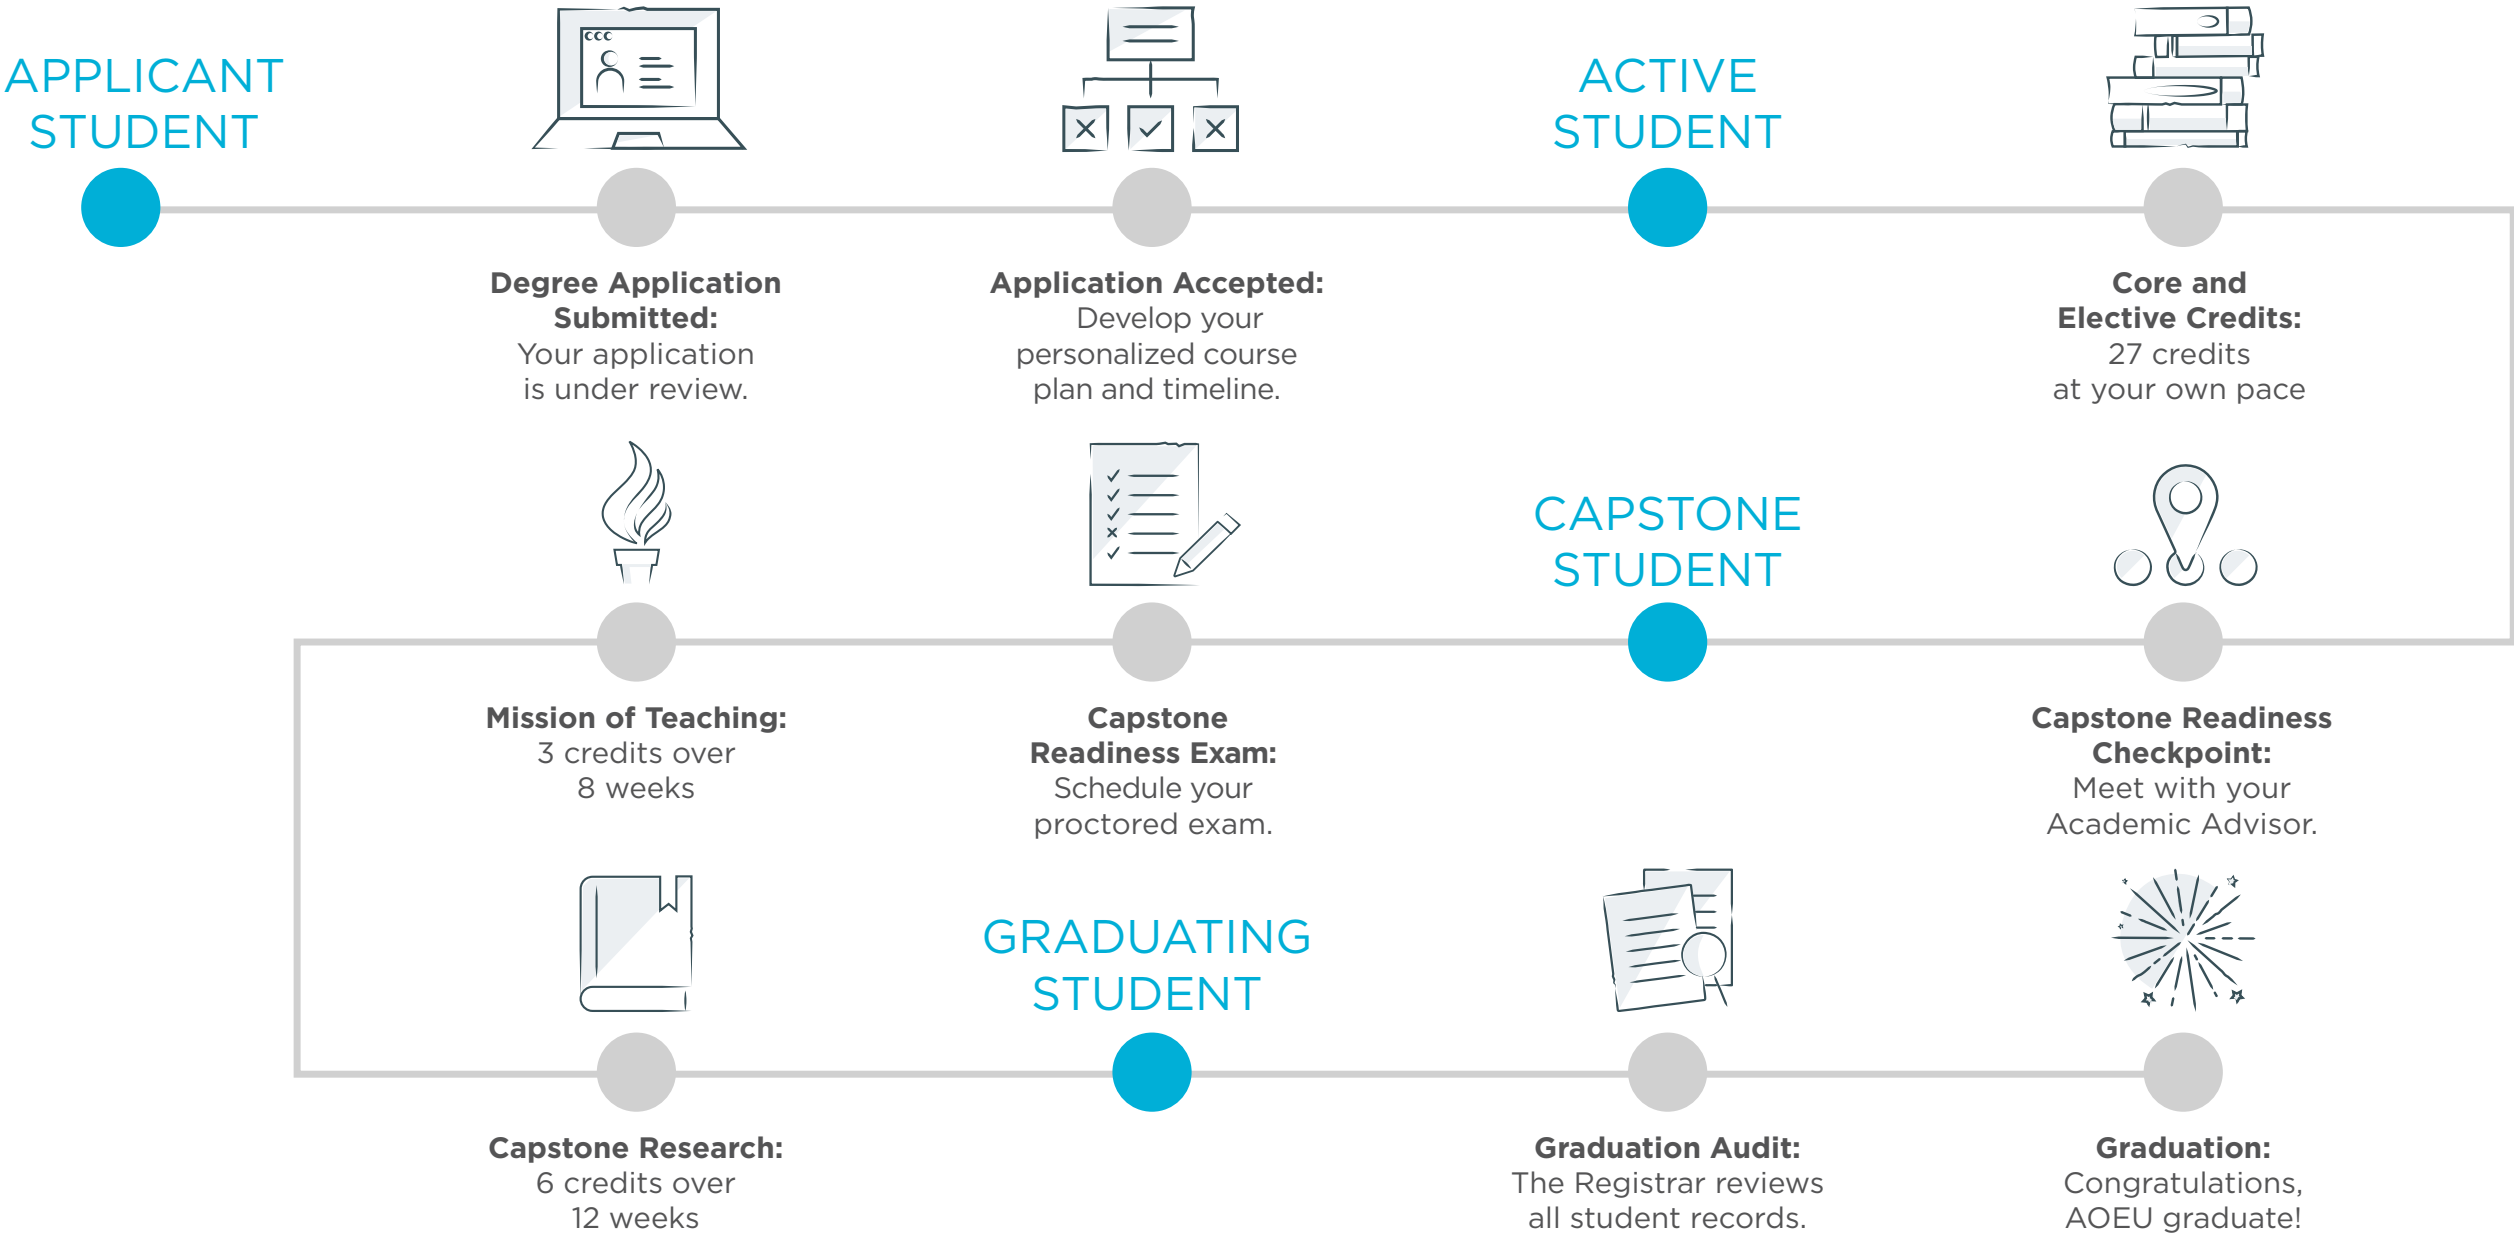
APPLICANT STUDENT

Degree Application Submitted: Your application is under review.

Application Accepted: Develop your personalized course plan and timeline.

ACTIVE STUDENT

Core and Elective Credits: 27 credits at your own pace

Capstone Readiness Checkpoint: Meet with your Academic Advisor.

CAPSTONE STUDENT

Capstone Readiness Exam: Schedule your proctored exam.

Mission of Teaching: 3 credits over 8 weeks

Capstone Research: 6 credits over 12 weeks

GRADUATING STUDENT

Graduation Audit: The Registrar reviews all student records.

Graduation: Congratulations, AOEU graduate!